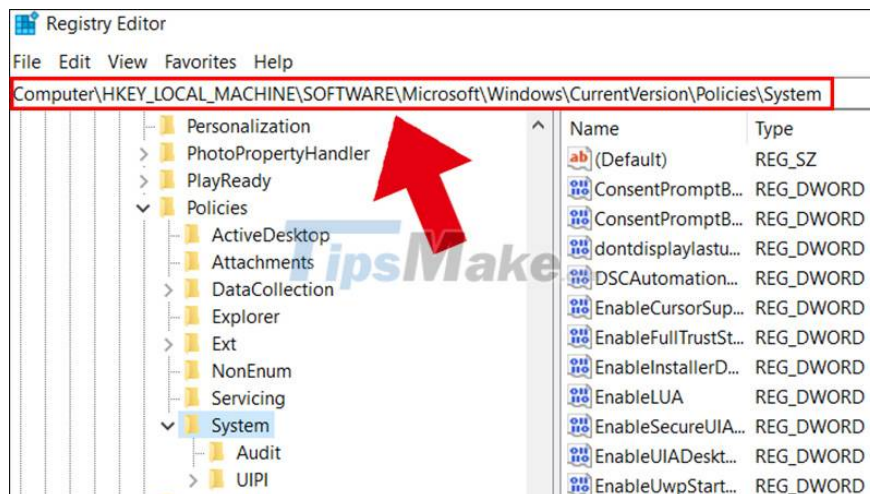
Registry Editor

File Edit View Favorites Help

Computer\HKEY_LOCAL_MACHINE\SOFTWARE\Microsoft\Windows\CurrentVersion\Policies\System

Personalization
PhotoPropertyHandler
PlayReady
Policies
ActiveDesktop
Attachments
DataCollection
Explorer
Ext
NonEnum
Servicing
System
Audit
UIPI

TipsMake

| Name | Type |
|---|---|
| (Default) | REG_SZ |
| ConsentPromptB... | REG_DWORD |
| ConsentPromptB... | REG_DWORD |
| dontdisplaylastu... | REG_DWORD |
| DSCAutomation... | REG_DWORD |
| EnableCursorSup... | REG_DWORD |
| EnableFullTrustSt... | REG_DWORD |
| EnableInstallerD... | REG_DWORD |
| EnableLUA | REG_DWORD |
| EnableSecureUIA... | REG_DWORD |
| EnableUIADeskt... | REG_DWORD |
| EnableUwpStart... | REG_DWORD |